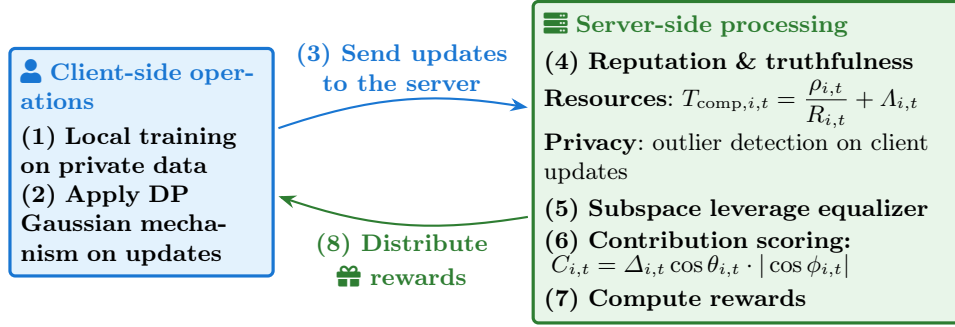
Client-side operations

(1) Local training on private data
(2) Apply DP Gaussian mechanism on updates

(3) Send updates to the server

(8) Distribute rewards

Server-side processing

(4) Reputation & truthfulness

Resources: $T_{\text{comp},i,t} = \frac{\rho_{i,t}}{R_{i,t}} + \Lambda_{i,t}$

Privacy: outlier detection on client updates

(5) Subspace leverage equalizer

(6) Contribution scoring: $C_{i,t} = \Delta_{i,t} \cos\theta_{i,t} \cdot |\cos\phi_{i,t}|$

(7) Compute rewards